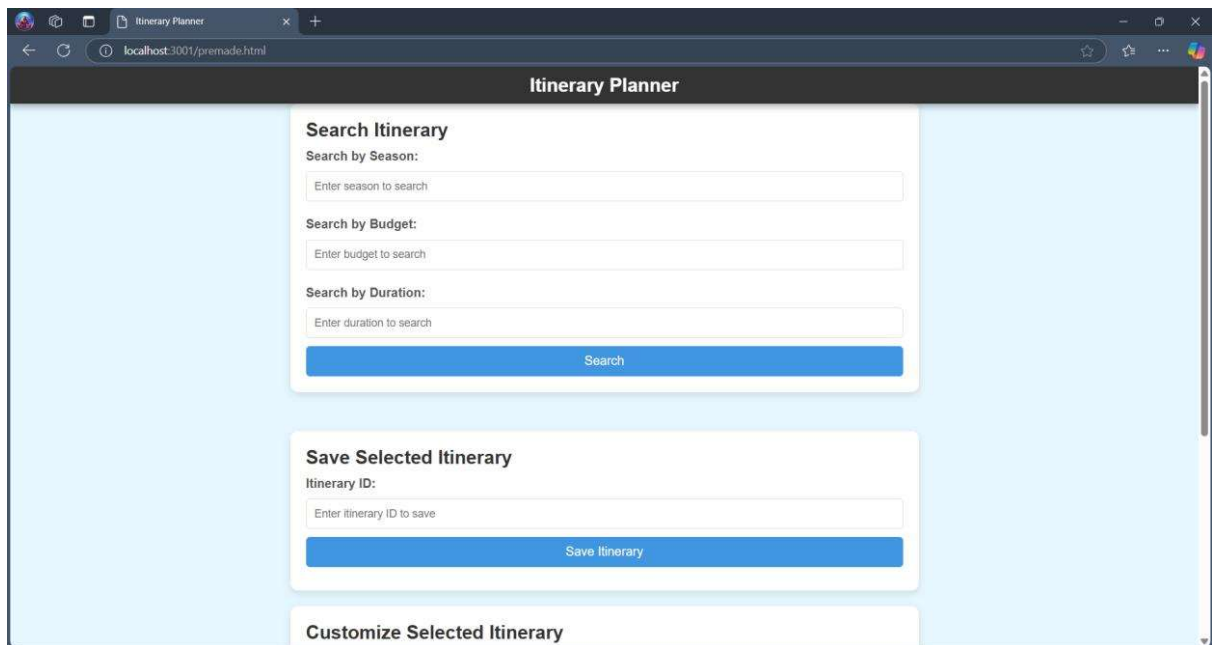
Itinerary Planner

localhost:3001/premade.html

Itinerary Planner

Search Itinerary

Search by Season:

Enter season to search

Search by Budget:

Enter budget to search

Search by Duration:

Enter duration to search

Search

Save Selected Itinerary

Itinerary ID:

Enter itinerary ID to save

Save Itinerary

Customize Selected Itinerary